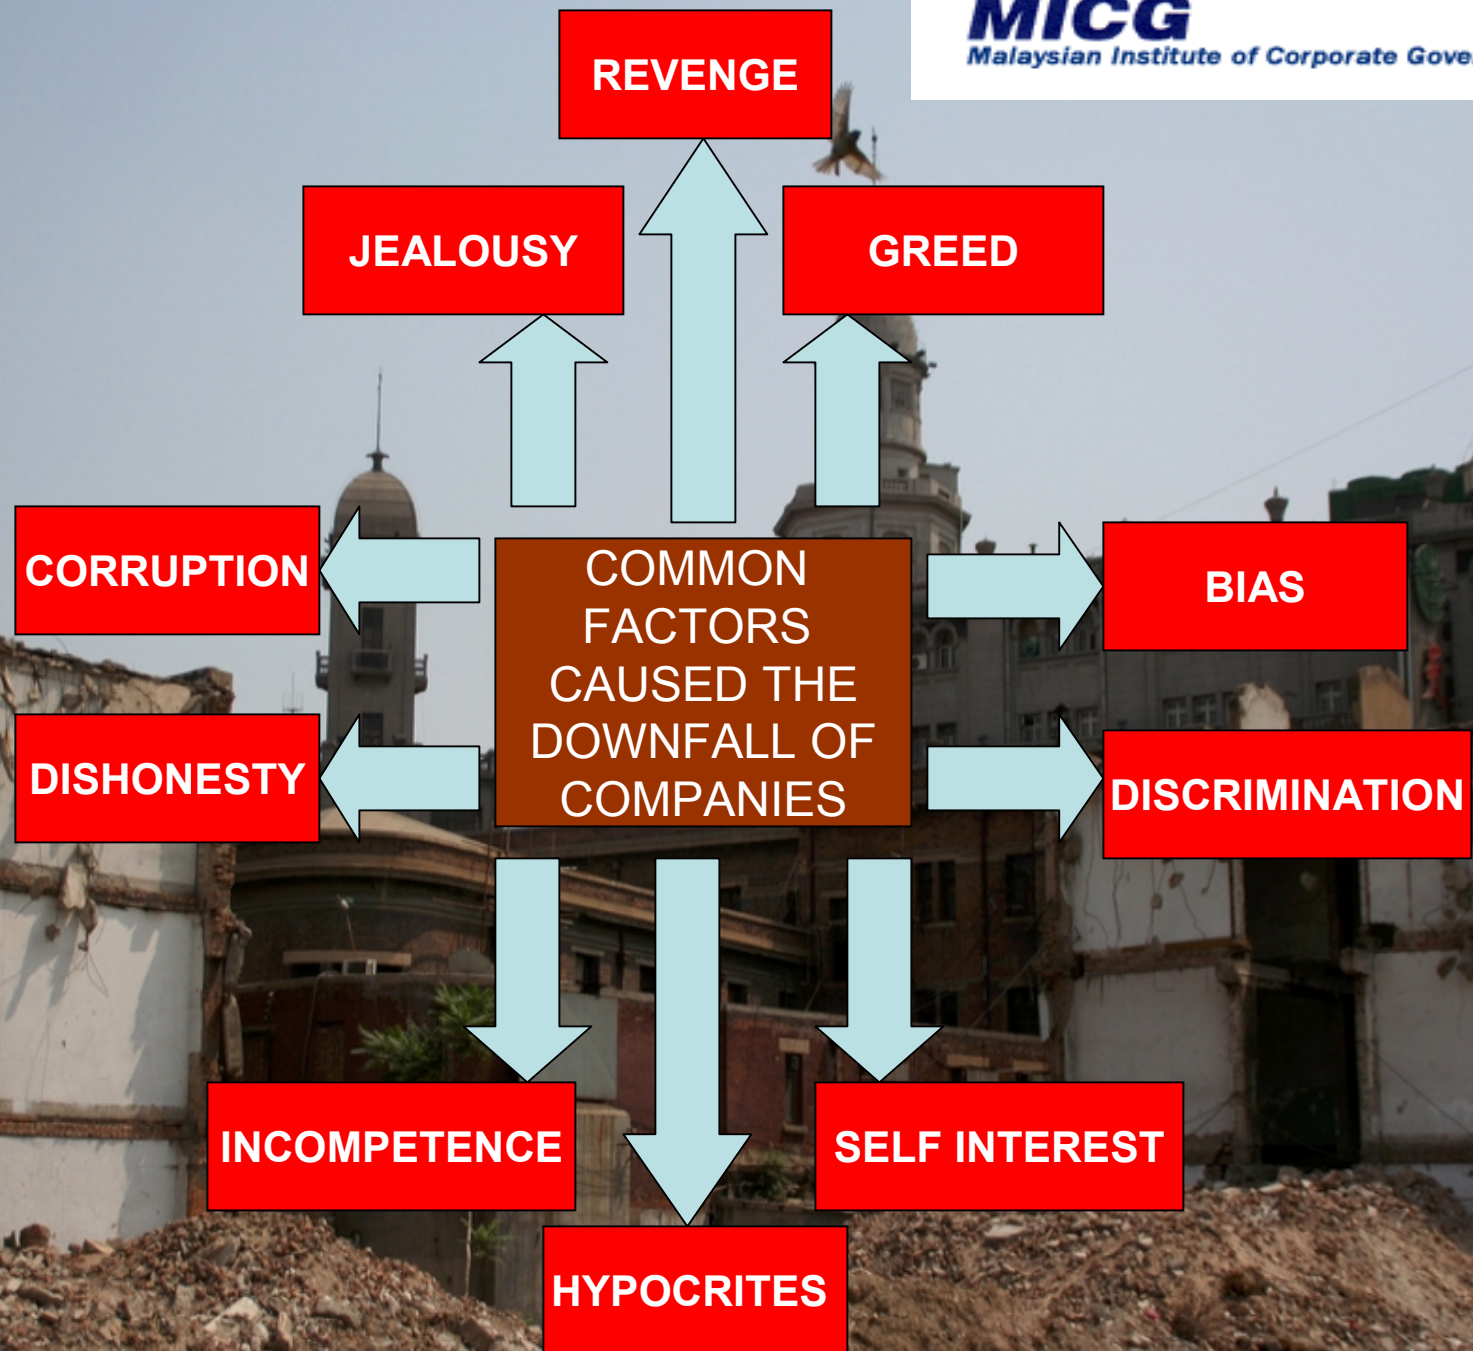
MICG
Malaysian Institute of Corporate Gove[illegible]

REVENGE

JEALOUSY

GREED

CORRUPTION

COMMON FACTORS CAUSED THE DOWNFALL OF COMPANIES

BIAS

DISHONESTY

DISCRIMINATION

INCOMPETENCE

SELF INTEREST

HYPOCRITES